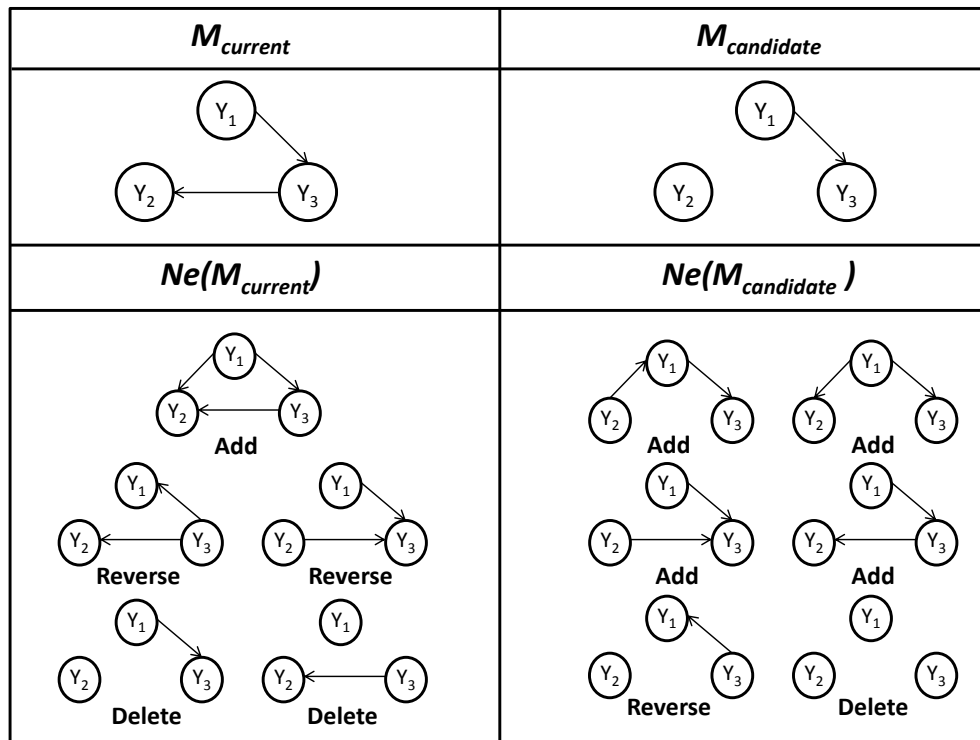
| $M_{current}$ | $M_{candidate}$ |
|---|---|
| $Y_1$ $Y_2$ $Y_3$ | $Y_1$ $Y_2$ $Y_3$ |
| $Ne(M_{current})$ | $Ne(M_{candidate})$ |
| $Y_1$ $Y_2$ $Y_3$ Add $Y_1$ $Y_2$ $Y_3$ Reverse $Y_1$ $Y_2$ $Y_3$ Reverse $Y_1$ $Y_2$ $Y_3$ Delete $Y_1$ $Y_2$ $Y_3$ Delete | $Y_1$ $Y_2$ $Y_3$ Add $Y_1$ $Y_2$ $Y_3$ Add $Y_1$ $Y_2$ $Y_3$ Add $Y_1$ $Y_2$ $Y_3$ Add $Y_1$ $Y_2$ $Y_3$ Reverse $Y_1$ $Y_2$ $Y_3$ Delete |